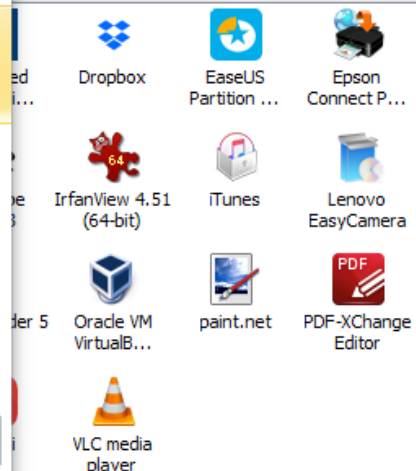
ed
i...

Dropbox

EaseUS Partition ...

Epson Connect P...

pe
3

64

IrfanView 4.51 (64-bit)

iTunes

Lenovo EasyCamera

der 5

Oracle VM VirtualB...

paint.net

PDF

PDF-XChange Editor

i

VLC media player